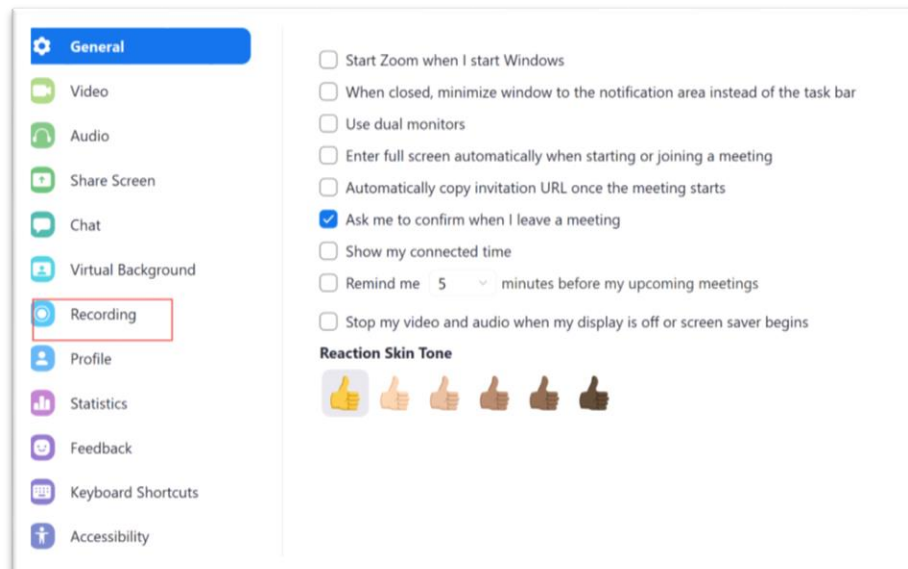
General
Video
Audio
Share Screen
Chat
Virtual Background
Recording
Profile
Statistics
Feedback
Keyboard Shortcuts
Accessibility

Start Zoom when I start Windows
When closed, minimize window to the notification area instead of the task bar
Use dual monitors
Enter full screen automatically when starting or joining a meeting
Automatically copy invitation URL once the meeting starts
Ask me to confirm when I leave a meeting
Show my connected time
Remind me 5 minutes before my upcoming meetings
Stop my video and audio when my display is off or screen saver begins

Reaction Skin Tone